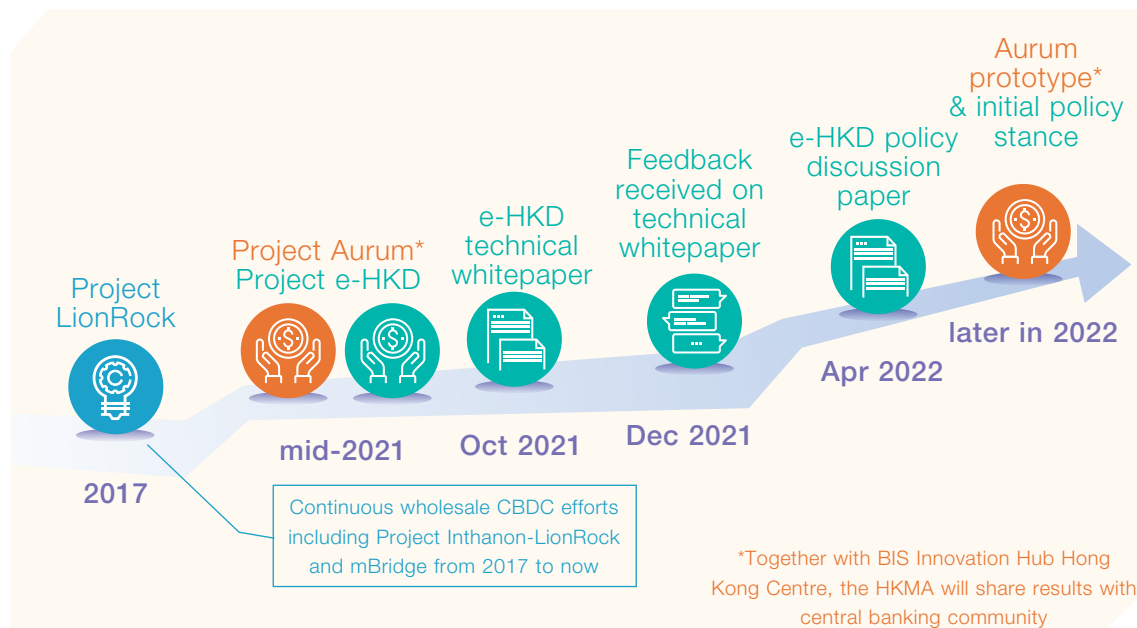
Project LionRock

2017

Project Aurum*
Project e-HKD

mid-2021

e-HKD technical whitepaper

Oct 2021

Feedback received on technical whitepaper

Dec 2021

e-HKD policy discussion paper

Apr 2022

Aurum prototype* & initial policy stance

later in 2022

Continuous wholesale CBDC efforts including Project Inthanon-LionRock and mBridge from 2017 to now

*Together with BIS Innovation Hub Hong Kong Centre, the HKMA will share results with central banking community